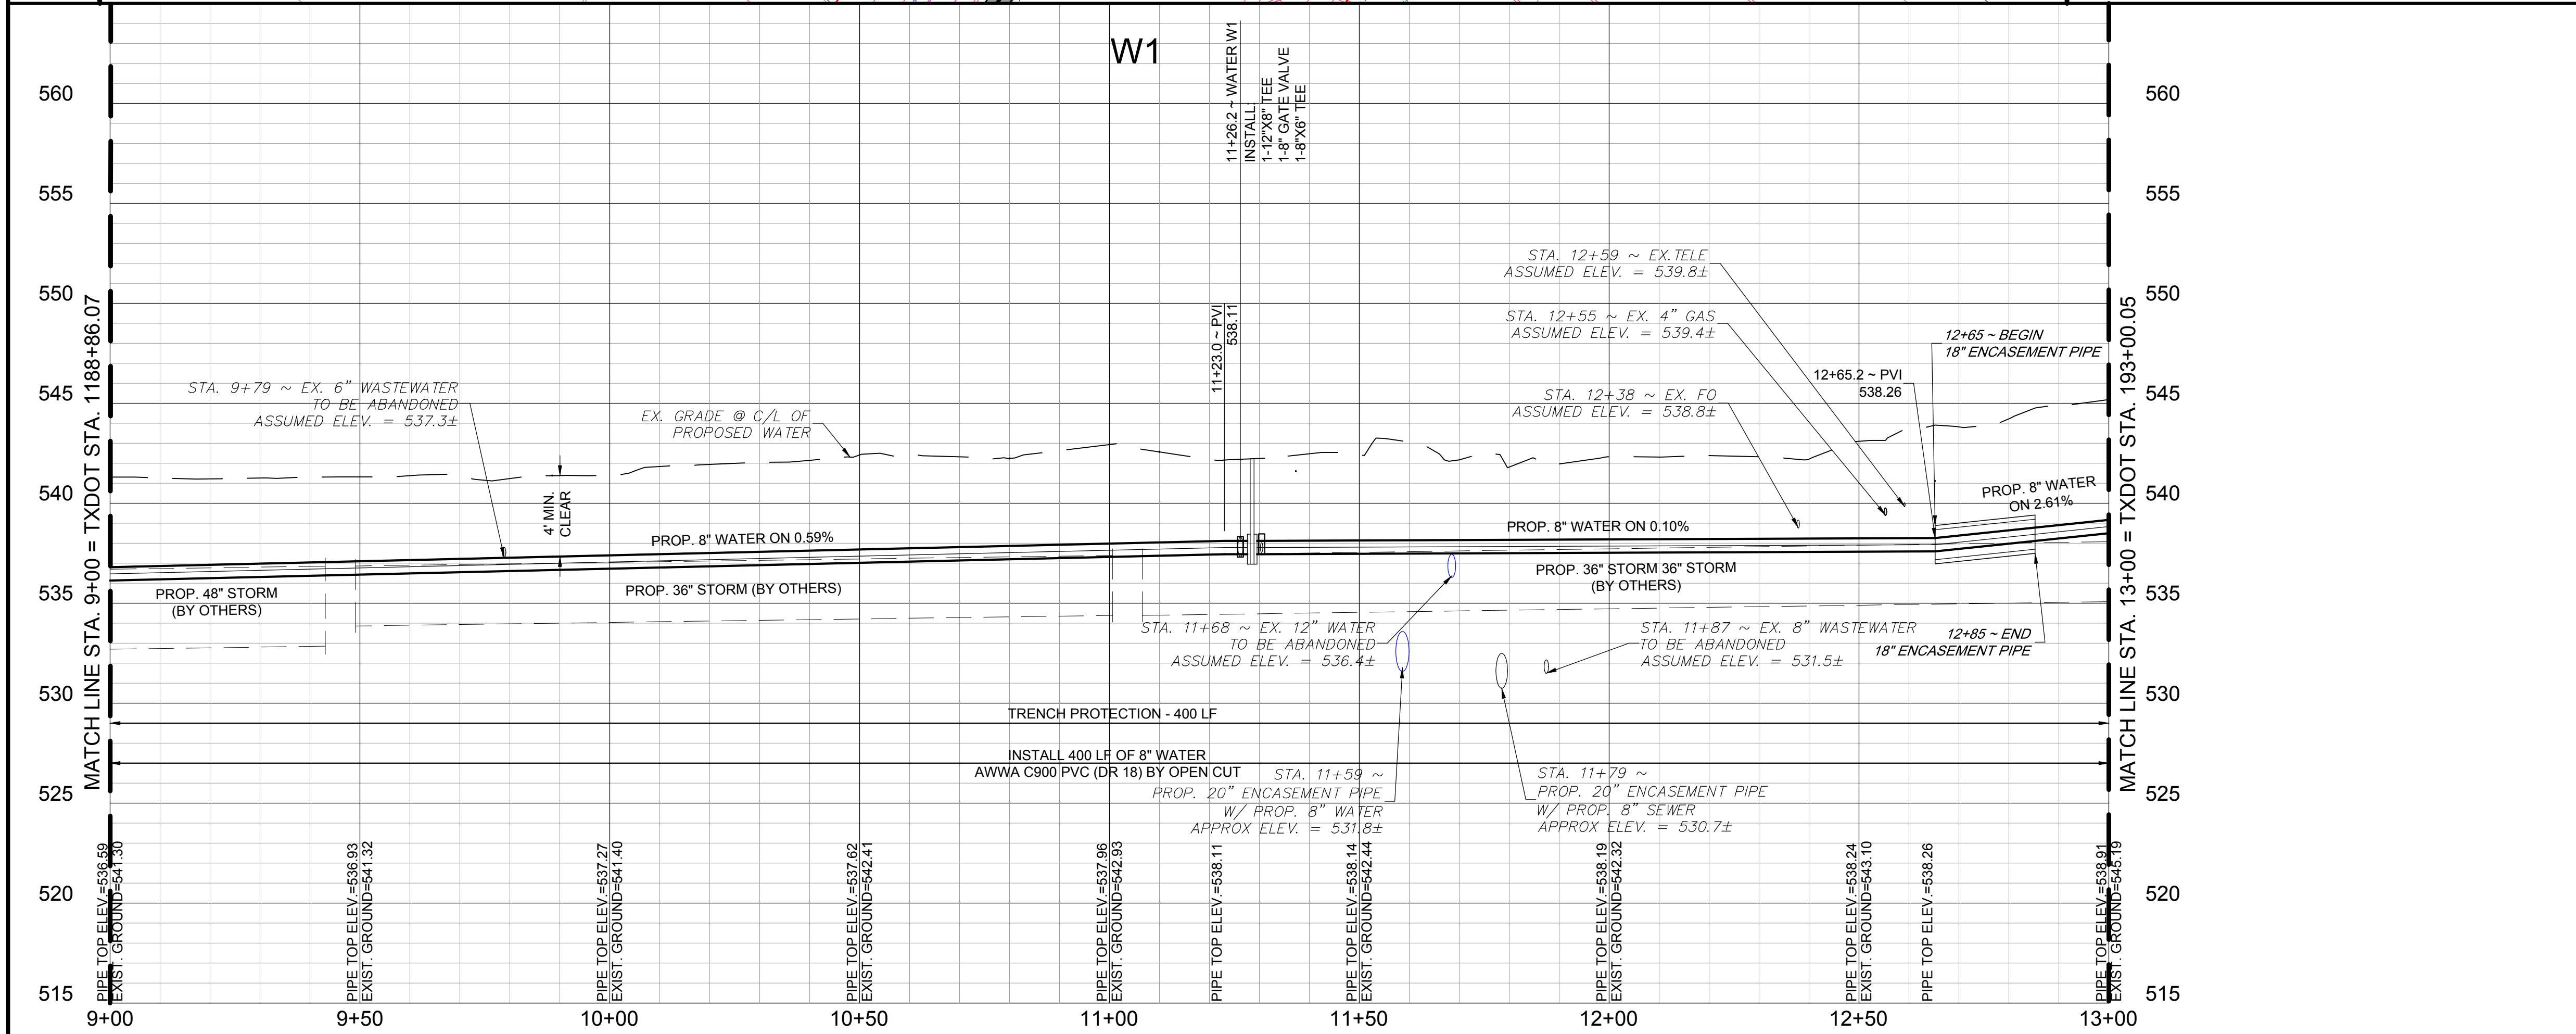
W1

11+26.2 ~ WATER W1
INSTALL:
1-12"X8" TEE
1-8" GATE VALVE
1-8"X6" TEE

560
555
550
545
540
535
530
525
520
515

MATCH LINE STA. 9+00 = TXDOT STA. 1188+86.07

MATCH LINE STA. 13+00 = TXDOT STA. 193+00.05

STA. 12+59 ~ EX. TELE
ASSUMED ELEV. = 539.8±

STA. 12+55 ~ EX. 4" GAS
ASSUMED ELEV. = 539.4±

11+23.0 ~ PVI
538.11

12+65 ~ BEGIN
18" ENCASEMENT PIPE

12+65.2 ~ PVI
538.26

STA. 12+38 ~ EX. FO
ASSUMED ELEV. = 538.8±

STA. 9+79 ~ EX. 6" WASTEWATER
TO BE ABANDONED
ASSUMED ELEV. = 537.3±

EX. GRADE @ C/L OF
PROPOSED WATER

PROP. 8" WATER
ON 2.61%

4' MIN. CLEAR

PROP. 8" WATER ON 0.10%

PROP. 8" WATER ON 0.59%

PROP. 36" STORM 36" STORM
(BY OTHERS)

PROP. 48" STORM
(BY OTHERS)

PROP. 36" STORM (BY OTHERS)

STA. 11+68 ~ EX. 12" WATER
TO BE ABANDONED
ASSUMED ELEV. = 536.4±

STA. 11+87 ~ EX. 8" WASTEWATER
TO BE ABANDONED
ASSUMED ELEV. = 531.5±

12+85 ~ END
18" ENCASEMENT PIPE

TRENCH PROTECTION - 400 LF

INSTALL 400 LF OF 8" WATER
AWWA C900 PVC (DR 18) BY OPEN CUT

STA. 11+59 ~
PROP. 20" ENCASEMENT PIPE
W/ PROP. 8" WATER
APPROX ELEV. = 531.8±

STA. 11+79 ~
PROP. 20" ENCASEMENT PIPE
W/ PROP. 8" SEWER
APPROX ELEV. = 530.7±

PIPE TOP ELEV.=536.59
EXIST. GROUND=541.30

PIPE TOP ELEV.=536.93
EXIST. GROUND=541.32

PIPE TOP ELEV.=537.27
EXIST. GROUND=541.40

PIPE TOP ELEV.=537.62
EXIST. GROUND=542.41

PIPE TOP ELEV.=537.96
EXIST. GROUND=542.93

PIPE TOP ELEV.=538.11

PIPE TOP ELEV.=538.14
EXIST. GROUND=542.44

PIPE TOP ELEV.=538.19
EXIST. GROUND=542.32

PIPE TOP ELEV.=538.24
EXIST. GROUND=543.10

PIPE TOP ELEV.=538.26

PIPE TOP ELEV.=538.91
EXIST. GROUND=545.19

9+00
9+50
10+00
10+50
11+00
11+50
12+00
12+50
13+00